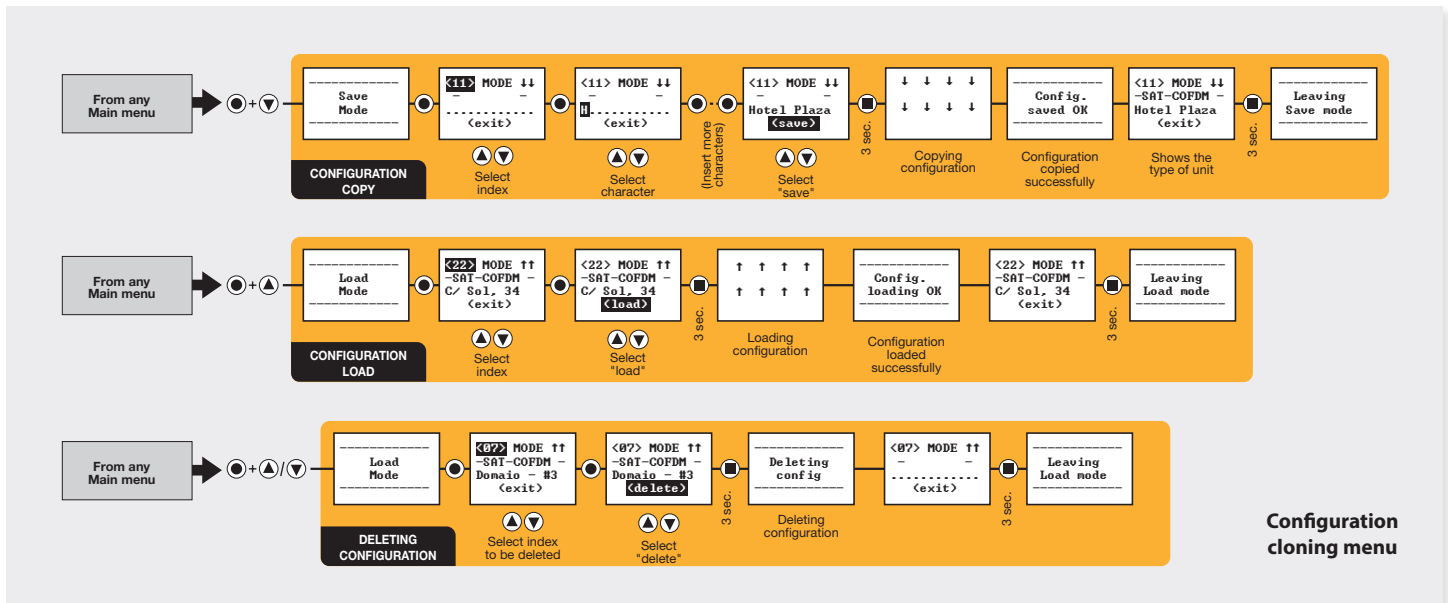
From any Main menu

Save Mode

<11> MODE ↓↓
- -
..........
<exit>

Select index

<11> MODE ↓↓
H..........
<exit>

Select character

(Insert more characters)

<11> MODE ↓↓
- -
Hotel Plaza
<save>

Select "save"

3 sec.

↓ ↓ ↓ ↓
↓ ↓ ↓ ↓

Copying configuration

Config. saved OK

Configuration copied successfully

<11> MODE ↓↓
-SAT-COFDM -
Hotel Plaza
<exit>

Shows the the type of unit

3 sec.

Leaving Save mode

CONFIGURATION COPY

From any Main menu

Load Mode

<22> MODE ↑↑
-SAT-COFDM -
C/ Sol, 34
<exit>

Select index

<22> MODE ↑↑
-SAT-COFDM -
C/ Sol, 34
<load>

Select "load"

3 sec.

↑ ↑ ↑ ↑
↑ ↑ ↑ ↑

Loading configuration

Config. loading OK

Configuration loaded successfully

<22> MODE ↑↑
-SAT-COFDM -
C/ Sol, 34
<exit>

3 sec.

Leaving Load mode

CONFIGURATION LOAD

From any Main menu

Load Mode

<07> MODE ↑↑
-SAT-COFDM -
Domaio - #3
<exit>

Select index to be deleted

<07> MODE ↑↑
-SAT-COFDM -
Domaio - #3
<delete>

Select "delete"

3 sec.

Deleting config

Deleting configuration

<07> MODE ↑↑
- -
..........
<exit>

3 sec.

Leaving Load mode

DELETING CONFIGURATION

Configuration cloning menu